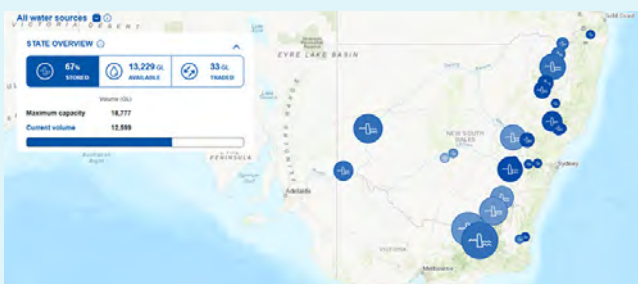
All water sources

VICTORIA DESERT

STATE OVERVIEW

67% STORED

13,229 GL AVAILABLE

33 GL TRADED

Volume (GL)

Maximum capacity 18,777

Current volume 12,599

EYRE LAKE BASIN

Gold Coast

NEW SOUTH WALES

Sydney

Adelaide

Australian Bight

PENINSULA

Melbourne